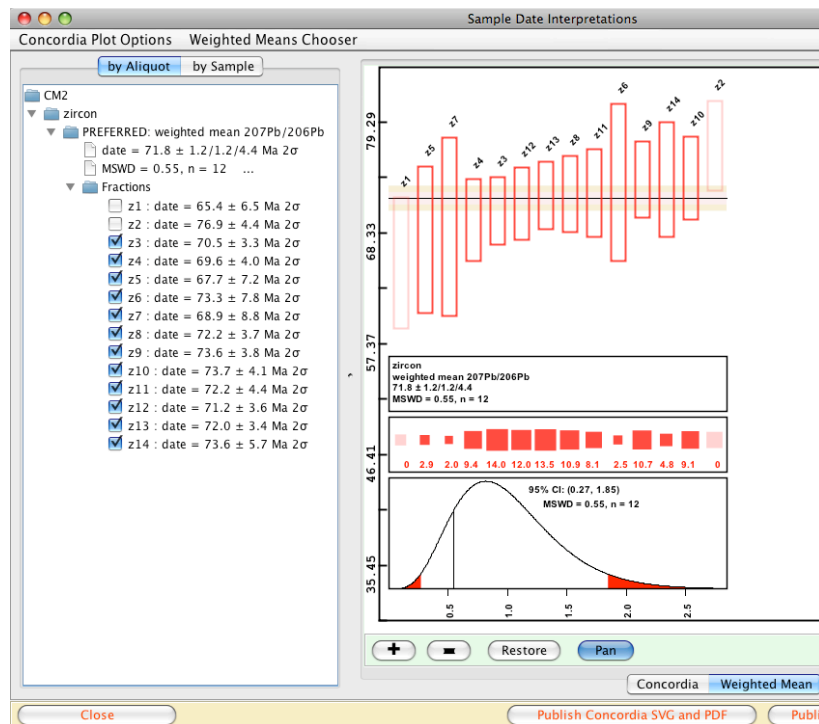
Sample Date Interpretations

Concordia Plot Options   Weighted Means Chooser

by Aliquot   by Sample

CM2
zircon
PREFERRED: weighted mean 207Pb/206Pb
date = 71.8 ± 1.2/1.2/4.4 Ma 2σ
MSWD = 0.55, n = 12 ...
Fractions
z1 : date = 65.4 ± 6.5 Ma 2σ
z2 : date = 76.9 ± 4.4 Ma 2σ
z3 : date = 70.5 ± 3.3 Ma 2σ
z4 : date = 69.6 ± 4.0 Ma 2σ
z5 : date = 67.7 ± 7.2 Ma 2σ
z6 : date = 73.3 ± 7.8 Ma 2σ
z7 : date = 68.9 ± 8.8 Ma 2σ
z8 : date = 72.2 ± 3.7 Ma 2σ
z9 : date = 73.6 ± 3.8 Ma 2σ
z10 : date = 73.7 ± 4.1 Ma 2σ
z11 : date = 72.2 ± 4.4 Ma 2σ
z12 : date = 71.2 ± 3.6 Ma 2σ
z13 : date = 72.0 ± 3.4 Ma 2σ
z14 : date = 73.6 ± 5.7 Ma 2σ

79.29
68.33
57.37
46.41
35.45

z1 z5 z7 z4 z3 z12 z13 z8 z11 z6 z9 z14 z10 z2

zircon
weighted mean 207Pb/206Pb
71.8 ± 1.2/1.2/4.4
MSWD = 0.55, n = 12

0 2.9 2.0 9.4 14.0 12.0 13.5 10.9 8.1 2.5 10.7 4.8 9.1 0

95% CI: (0.27, 1.85)
MSWD = 0.55, n = 12

0.5 1.0 1.5 2.0 2.5

+ - Restore Pan

Concordia Weighted Mean

Close   Publish Concordia SVG and PDF   Publi